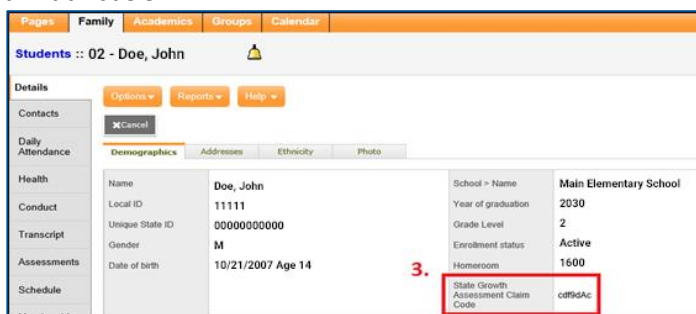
Pages Family Academics Groups Calendar

Students :: 02 - Doe, John

Details
Contacts
Daily Attendance
Health
Conduct
Transcript
Assessments
Schedule

Options ▾ Reports ▾ Help ▾

✖Cancel

Demographics Addresses Ethnicity Photo

| | | | |
|---|---|---|---|
| Name | Doe, John | School > Name | Main Elementary School |
| Local ID | 11111 | Year of graduation | 2030 |
| Unique State ID | 00000000000 | Grade Level | 2 |
| Gender | M | Enrollment status | Active |
| Date of birth | 10/21/2007 Age 14 | Homeroom | 1600 |
| | | State Growth Assessment Claim Code | cdf9dAc |

3.